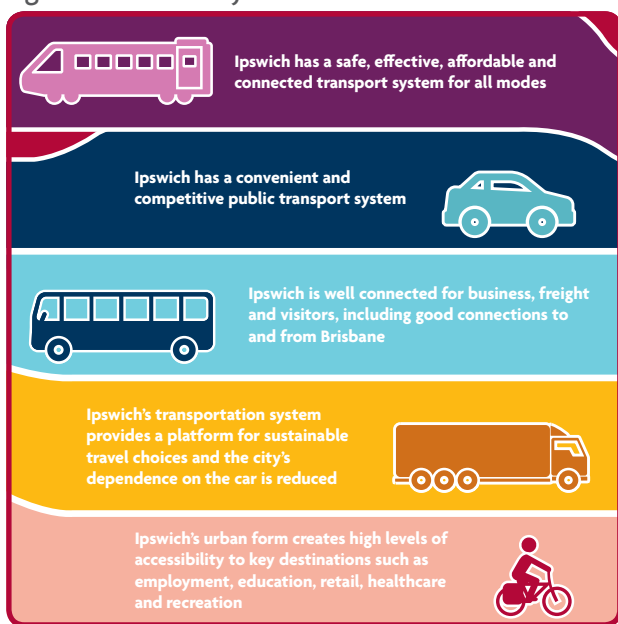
Ipswich has a safe, effective, affordable and connected transport system for all modes

Ipswich has a convenient and competitive public transport system

Ipswich is well connected for business, freight and visitors, including good connections to and from Brisbane

Ipswich's transportation system provides a platform for sustainable travel choices and the city's dependence on the car is reduced

Ipswich's urban form creates high levels of accessibility to key destinations such as employment, education, retail, healthcare and recreation